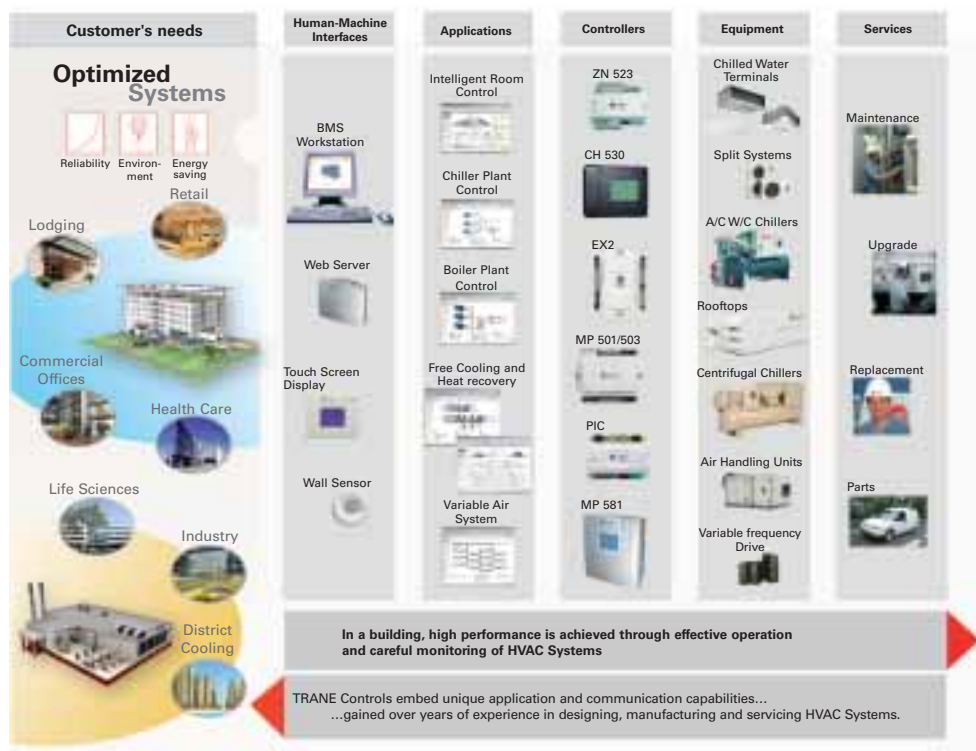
Customer's needs

Optimized Systems

Reliability Environment Energy saving

Retail

Lodging

Commercial Offices

Health Care

Life Sciences

Industry

District Cooling

Human-Machine Interfaces

BMS Workstation

Web Server

Touch Screen Display

Wall Sensor

Applications

Intelligent Room Control

Chiller Plant Control

Boiler Plant Control

Free Cooling and Heat recovery

Variable Air System

Controllers

ZN 523

CH 530

EX2

MP 501/503

PIC

MP 581

Equipment

Chilled Water Terminals

Split Systems

A/C W/C Chillers

Rooftops

Centrifugal Chillers

Air Handling Units

Variable frequency Drive

Services

Maintenance

Upgrade

Replacement

Parts

In a building, high performance is achieved through effective operation and careful monitoring of HVAC Systems

TRANE Controls embed unique application and communication capabilities... ...gained over years of experience in designing, manufacturing and servicing HVAC Systems.